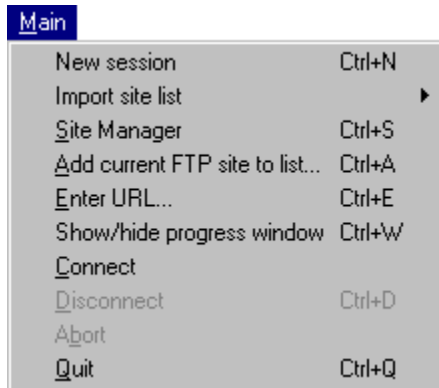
Main

| | |
|---|---|
| New session | Ctrl+N |
| Import site list | |
| Site Manager | Ctrl+S |
| Add current FTP site to list... | Ctrl+A |
| Enter URL... | Ctrl+E |
| Show/hide progress window | Ctrl+W |
| Connect | |
| Disconnect | Ctrl+D |
| Abort | |
| Quit | Ctrl+Q |